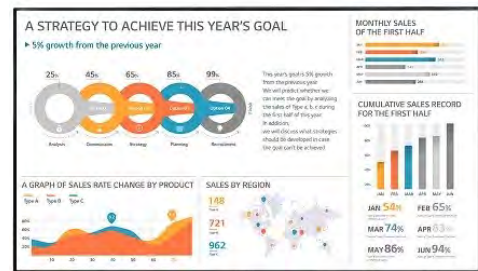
A STRATEGY TO ACHIEVE THIS YEAR'S GOAL

5% growth from the previous year

25%
45%
65%
85%
99%

Analysis
Commission
Strategy
Planning
Recruitment

This year's goal is 5% growth from the previous year. We will predict whether we can meet the goal by analyzing the sales of Type a, b, c during the first half of this year. In addition, we will discuss what strategies should be developed in case the goal can't be achieved.

MONTHLY SALES OF THE FIRST HALF

JAN
FEB
MAR
APR
MAY
JUN

CUMULATIVE SALES RECORD FOR THE FIRST HALF

JAN
FEB
MAR
APR
MAY
JUN

JAN 58%
FEB 65%
MAR 74%
APR 63%
MAY 86%
JUN 94%

A GRAPH OF SALES RATE CHANGE BY PRODUCT

Type A
Type B
Type C

SALES BY REGION

148
721
962